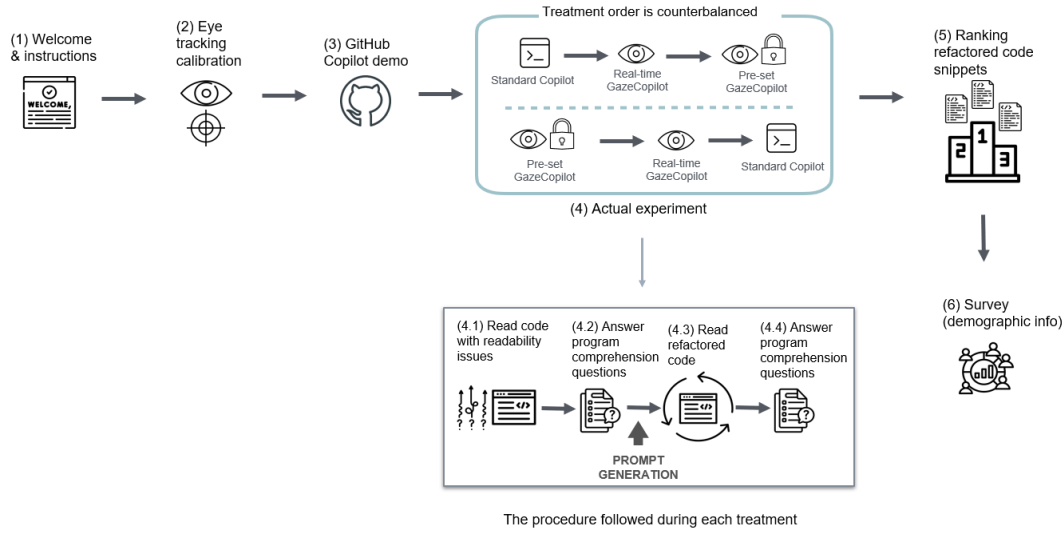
(1) Welcome & instructions

WELCOME

(2) Eye tracking calibration

(3) GitHub Copilot demo

Treatment order is counterbalanced

Standard Copilot

Real-time GazeCopilot

Pre-set GazeCopilot

Pre-set GazeCopilot

Real-time GazeCopilot

Standard Copilot

(4) Actual experiment

(5) Ranking refactored code snippets

2 1 3

(6) Survey (demographic info)

(4.1) Read code with readability issues

? ? ?

(4.2) Answer program comprehension questions

?

PROMPT GENERATION

(4.3) Read refactored code

(4.4) Answer program comprehension questions

?

The procedure followed during each treatment